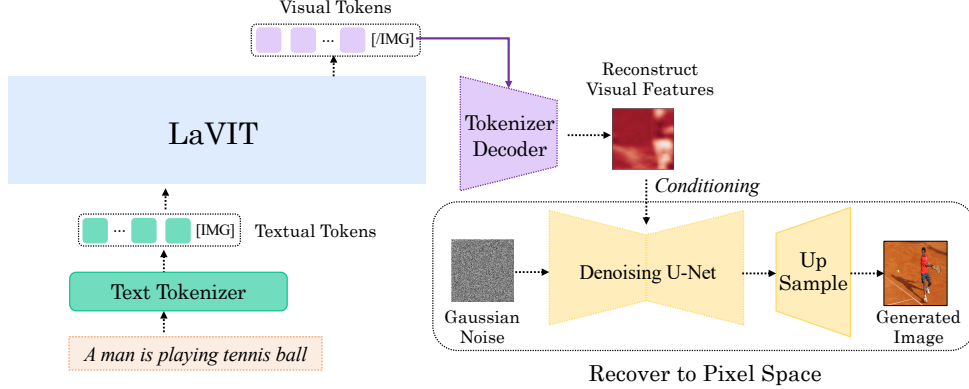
Visual Tokens

... [/IMG]

LaVIT

Tokenizer Decoder

Reconstruct Visual Features

*Conditioning*

... [IMG]

Textual Tokens

Text Tokenizer

*A man is playing tennis ball*

Gaussian Noise

Denoising U-Net

Up Sample

Generated Image

Recover to Pixel Space